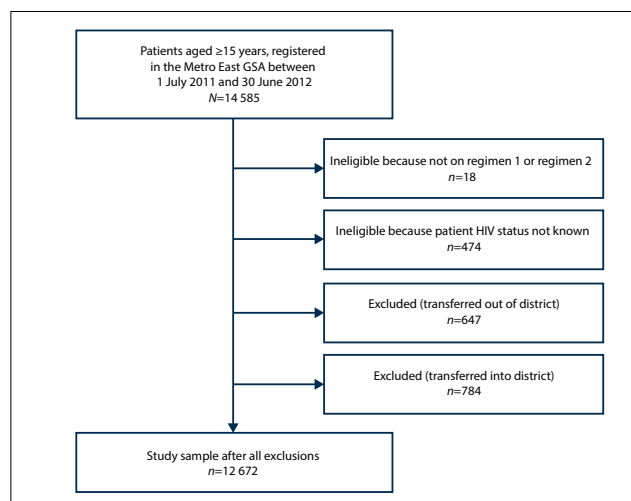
Patients aged ≥15 years, registered in the Metro East GSA between 1 July 2011 and 30 June 2012
$N$=14 585

Ineligible because not on regimen 1 or regimen 2
$n$=18

Ineligible because patient HIV status not known
$n$=474

Excluded (transferred out of district)
$n$=647

Excluded (transferred into district)
$n$=784

Study sample after all exclusions
$n$=12 672